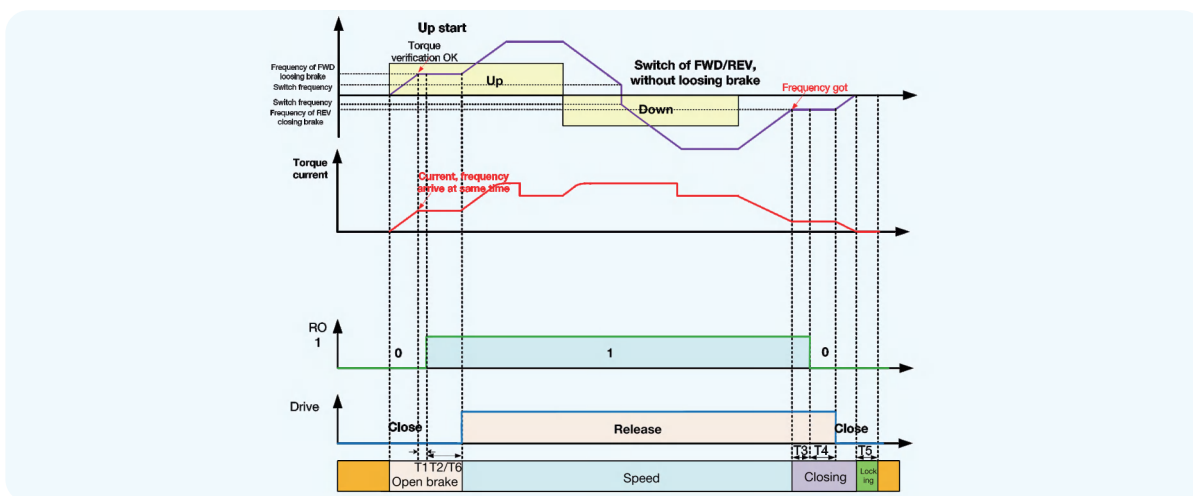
Up start

Torque verification OK

Frequency of FWD loosing brake

Switch frequency

Switch frequency

Frequency of REV closing brake

Up

Switch of FWD/REV, without loosing brake

Frequency got

Down

Torque current

Current, frequency arrive at same time

RO 1

0

1

0

Drive

Close

Release

Close

T1

T2/T6

T3

T4

T5

Open brake

Speed

Closing

Lock ing